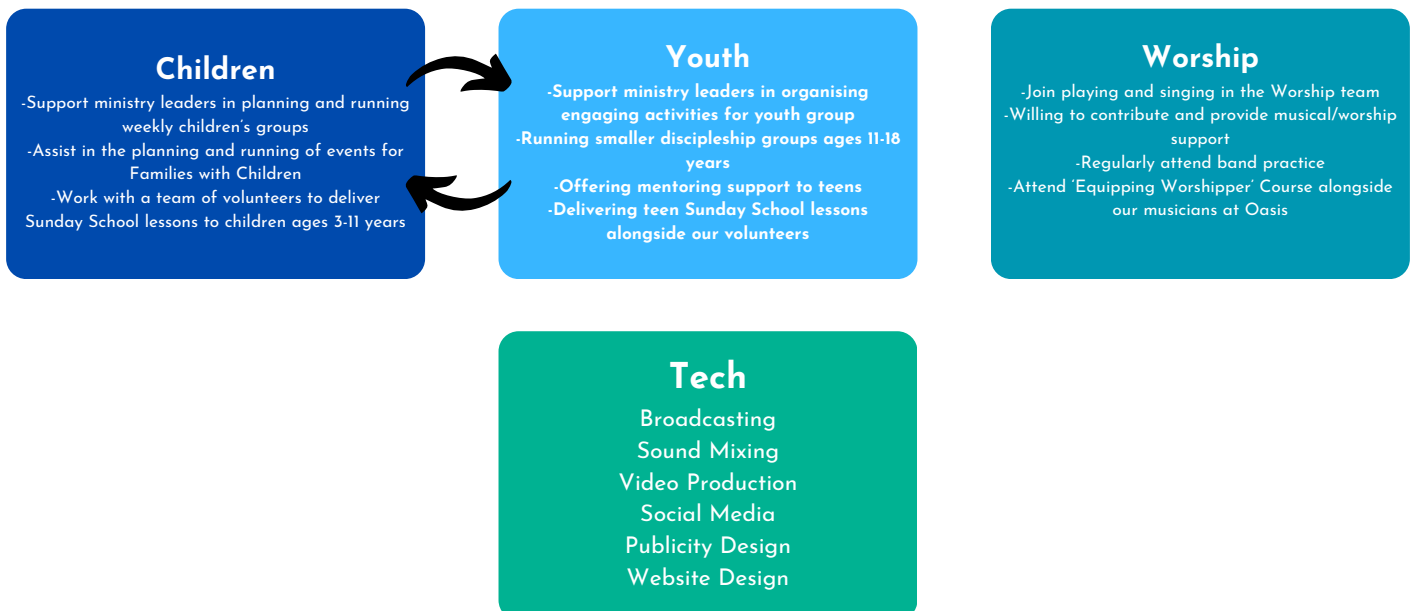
Children

-Support ministry leaders in planning and running weekly children's groups
-Assist in the planning and running of events for Families with Children
-Work with a team of volunteers to deliver Sunday School lessons to children ages 3-11 years

Youth

-Support ministry leaders in organising engaging activities for youth group
-Running smaller discipleship groups ages 11-18 years
-Offering mentoring support to teens
-Delivering teen Sunday School lessons alongside our volunteers

Worship

-Join playing and singing in the Worship team
-Willing to contribute and provide musical/worship support
-Regularly attend band practice
-Attend 'Equipping Worshipper' Course alongside our musicians at Oasis

Tech

Broadcasting
Sound Mixing
Video Production
Social Media
Publicity Design
Website Design